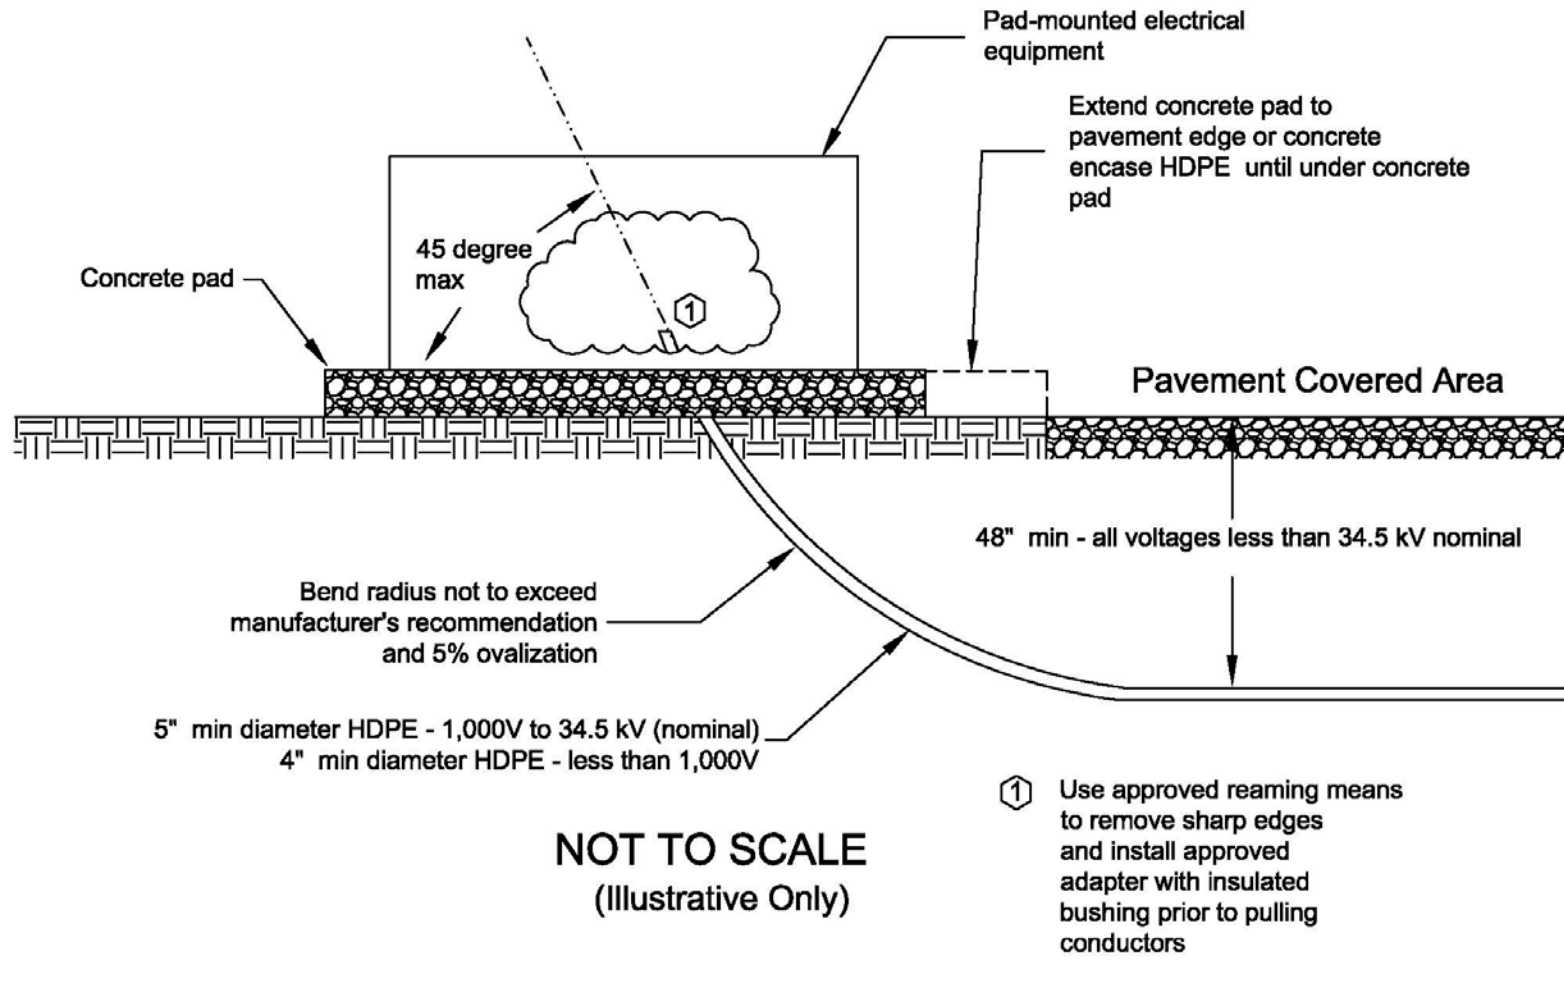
Pad-mounted electrical equipment

Extend concrete pad to pavement edge or concrete encase HDPE until under concrete pad

45 degree max

Concrete pad

1

Pavement Covered Area

48" min - all voltages less than 34.5 kV nominal

Bend radius not to exceed manufacturer's recommendation and 5% ovalization

5" min diameter HDPE - 1,000V to 34.5 kV (nominal)
4" min diameter HDPE - less than 1,000V

1 Use approved reaming means to remove sharp edges and install approved adapter with insulated bushing prior to pulling conductors

NOT TO SCALE
(Illustrative Only)